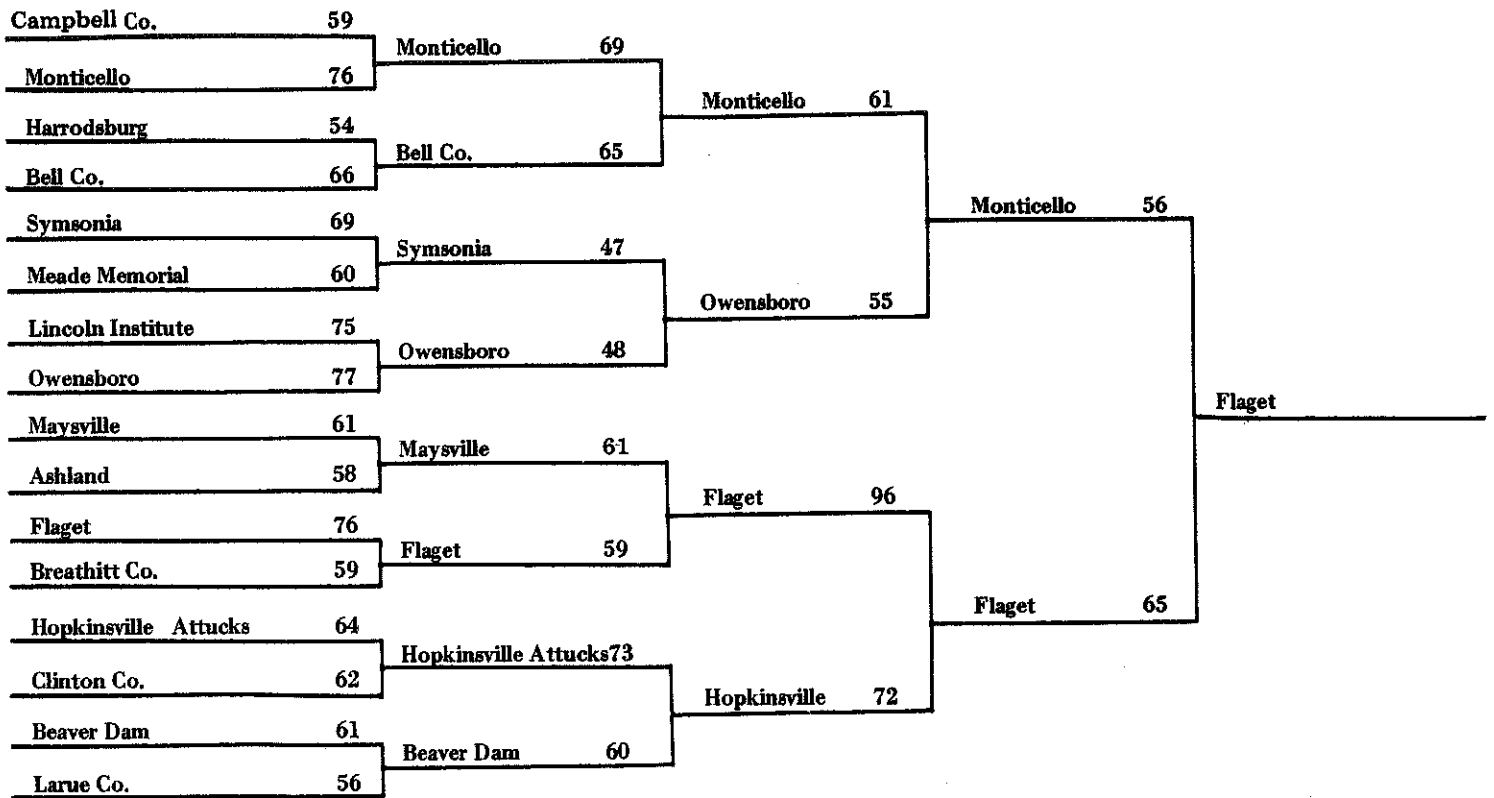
Campbell Co. 59
Monticello 76
Harrodsburg 54
Bell Co. 66
Symsonia 69
Meade Memorial 60
Lincoln Institute 75
Owensboro 77
Maysville 61
Ashland 58
Flaget 76
Breathitt Co. 59
Hopkinsville Attucks 64
Clinton Co. 62
Beaver Dam 61
Larue Co. 56

Monticello 69
Bell Co. 65
Symsonia 47
Owensboro 48
Maysville 61
Flaget 59
Hopkinsville Attucks73
Beaver Dam 60

Monticello 61
Owensboro 55
Flaget 96
Hopkinsville 72

Monticello 56
Flaget 65

Flaget